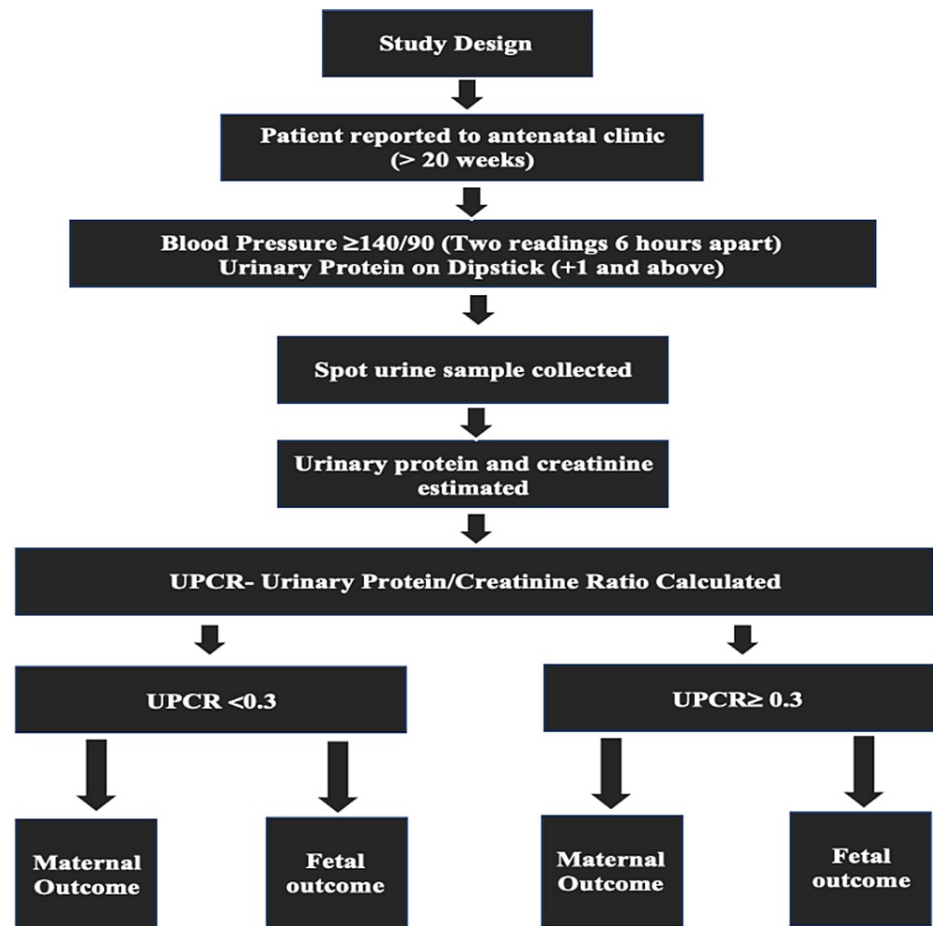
Study Design

Patient reported to antenatal clinic (> 20 weeks)

Blood Pressure ≥140/90 (Two readings 6 hours apart)
Urinary Protein on Dipstick (+1 and above)

Spot urine sample collected

Urinary protein and creatinine estimated

UPCR- Urinary Protein/Creatinine Ratio Calculated

UPCR <0.3

UPCR≥ 0.3

Maternal Outcome

Fetal outcome

Maternal Outcome

Fetal outcome